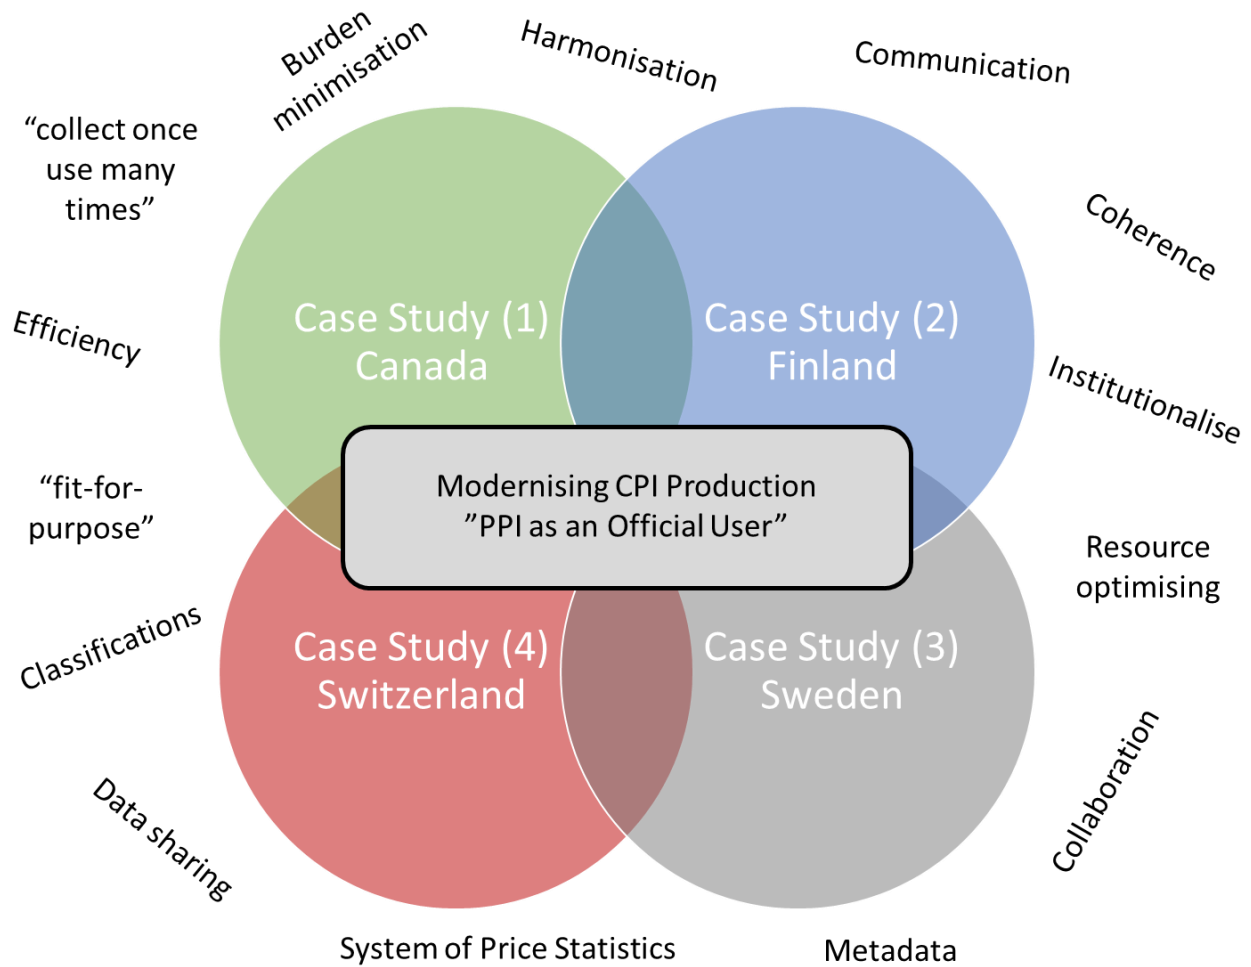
Burden minimisation

Harmonisation

Communication

"collect once use many times"

Coherence

Case Study (1) Canada

Case Study (2) Finland

Efficiency

Institutionalise

Modernising CPI Production
"PPI as an Official User"

"fit-for-purpose"

Resource optimising

Classifications

Case Study (4) Switzerland

Case Study (3) Sweden

Collaboration

Data sharing

System of Price Statistics

Metadata